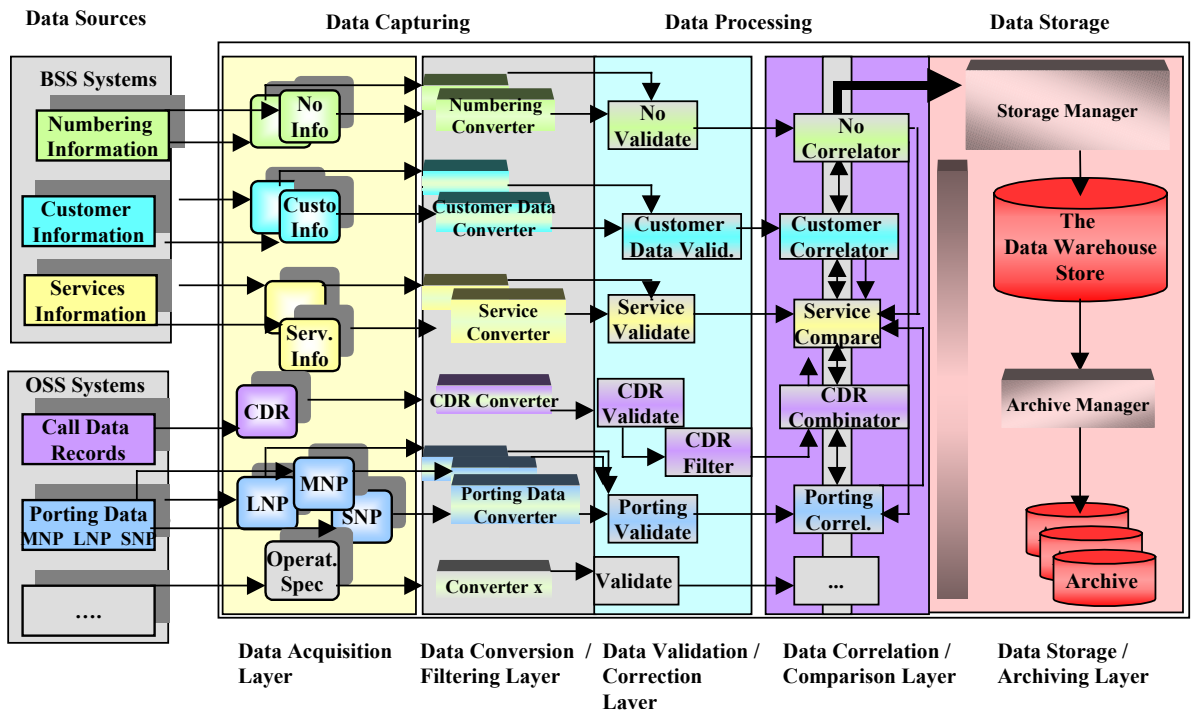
Data Sources

Data Capturing

Data Processing

Data Storage

BSS Systems

Numbering Information

Customer Information

Services Information

OSS Systems

Call Data Records

Porting Data
MNP LNP SNP

....

No Info

Custo Info

Serv. Info

CDR

MNP

LNP

SNP

Operat. Spec

Numbering Converter

Customer Data Converter

Service Converter

CDR Converter

Porting Data Converter

Converter x

No Validate

Customer Data Valid.

Service Validate

CDR Validate

CDR Filter

Porting Validate

Validate

No Correlator

Customer Correlator

Service Compare

CDR Combinator

Porting Correl.

...

Storage Manager

The Data Warehouse Store

Archive Manager

Archive

Data Acquisition Layer

Data Conversion / Filtering Layer

Data Validation / Correction Layer

Data Correlation / Comparison Layer

Data Storage / Archiving Layer